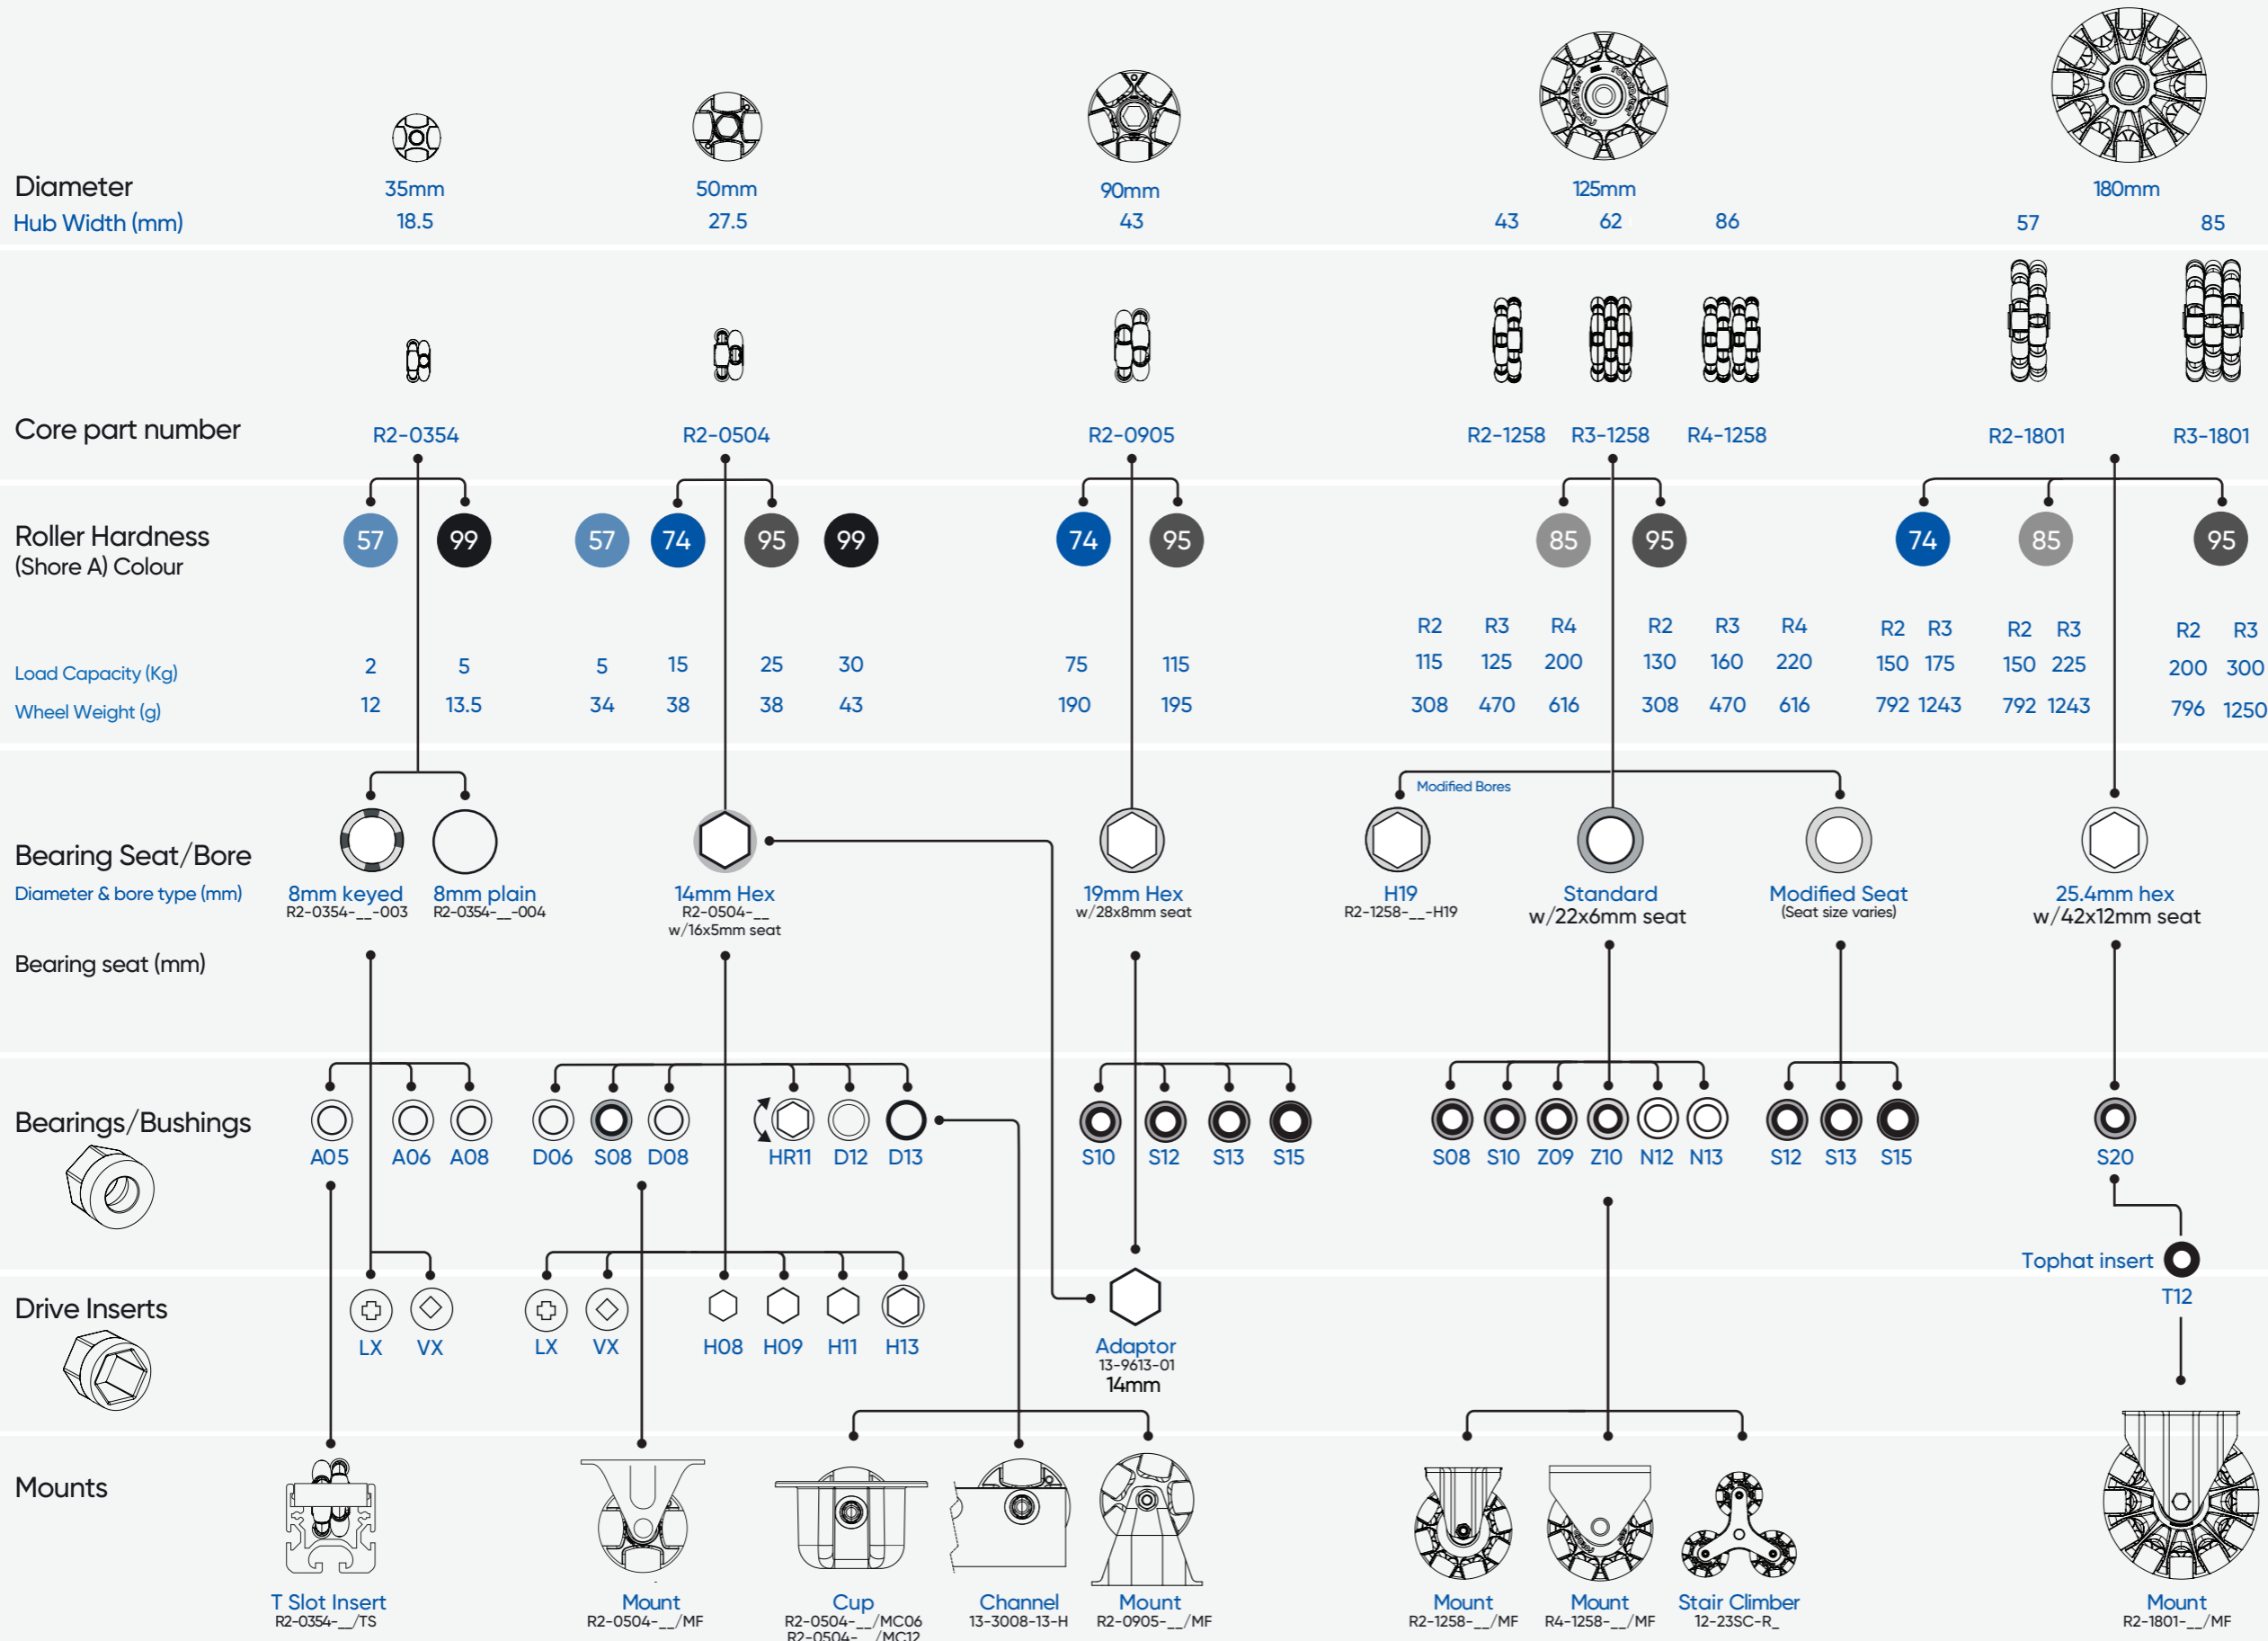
Diameter
Hub Width (mm)

35mm 18.5
50mm 27.5
90mm 43
125mm 43 62 86
180mm 57 85

Core part number
R2-0354 R2-0504 R2-0905 R2-1258 R3-1258 R4-1258 R2-1801 R3-1801

Roller Hardness (Shore A) Colour
57 99 57 74 95 99 74 95 85 95 74 85 95

Load Capacity (Kg)
Wheel Weight (g)

| | | | | | | | | | | | | | | | | | | | | |
|---|---|---|---|---|---|---|---|---|---|---|---|---|---|---|---|---|---|---|---|---|
| | | | | | | | | R2 | R3 | R4 | R2 | R3 | R4 | R2 | R3 | R2 | R3 | R2 | R3 |
| 2 | 5 | 5 | 15 | 25 | 30 | 75 | 115 | 115 | 125 | 200 | 130 | 160 | 220 | 150 | 175 | 150 | 225 | 200 | 300 |
| 12 | 13.5 | 34 | 38 | 38 | 43 | 190 | 195 | 308 | 470 | 616 | 308 | 470 | 616 | 792 | 1243 | 792 | 1243 | 796 | 1250 |

Modified Bores

Bearing Seat/Bore
Diameter & bore type (mm)
Bearing seat (mm)

8mm keyed R2-0354-__-003
8mm plain R2-0354-__-004
14mm Hex R2-0504-__ w/16x5mm seat
19mm Hex w/28x8mm seat
H19 R2-1258-__-H19
Standard w/22x6mm seat
Modified Seat (Seat size varies)
25.4mm hex w/42x12mm seat

Bearings/Bushings
A05 A06 A08 D06 S08 D08 HR11 D12 D13 S10 S12 S13 S15 S08 S10 Z09 Z10 N12 N13 S12 S13 S15 S20

Tophat insert
T12

Drive Inserts
LX VX LX VX H08 H09 H11 H13

Adaptor
13-9613-01
14mm

Mounts
T Slot Insert R2-0354-__/TS
Mount R2-0504-__/MF
Cup R2-0504-__/MC06 R2-0504-__/MC12
Channel 13-3008-13-H
Mount R2-0905-__/MF
Mount R2-1258-__/MF
Mount R4-1258-__/MF
Stair Climber 12-23SC-R_
Mount R2-1801-__/MF